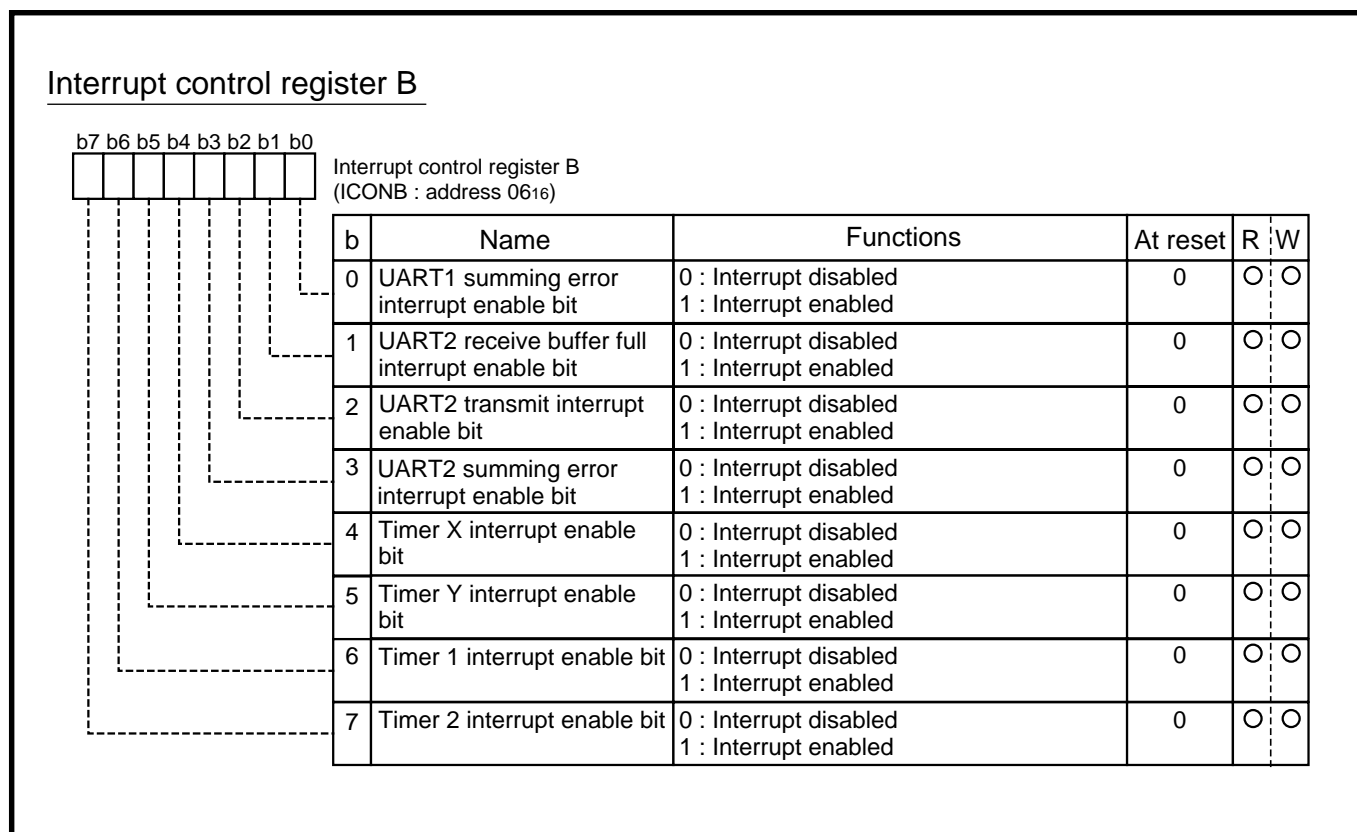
Interrupt control register B

b7 b6 b5 b4 b3 b2 b1 b0

Interrupt control register B
(ICONB : address $06_{16}$)

| b | Name | Functions | At reset | R | W |
|---|---|---|---|---|---|
| 0 | UART1 summing error interrupt enable bit | 0 : Interrupt disabled<br>1 : Interrupt enabled | 0 | O | O |
| 1 | UART2 receive buffer full interrupt enable bit | 0 : Interrupt disabled<br>1 : Interrupt enabled | 0 | O | O |
| 2 | UART2 transmit interrupt enable bit | 0 : Interrupt disabled<br>1 : Interrupt enabled | 0 | O | O |
| 3 | UART2 summing error interrupt enable bit | 0 : Interrupt disabled<br>1 : Interrupt enabled | 0 | O | O |
| 4 | Timer X interrupt enable bit | 0 : Interrupt disabled<br>1 : Interrupt enabled | 0 | O | O |
| 5 | Timer Y interrupt enable bit | 0 : Interrupt disabled<br>1 : Interrupt enabled | 0 | O | O |
| 6 | Timer 1 interrupt enable bit | 0 : Interrupt disabled<br>1 : Interrupt enabled | 0 | O | O |
| 7 | Timer 2 interrupt enable bit | 0 : Interrupt disabled<br>1 : Interrupt enabled | 0 | O | O |